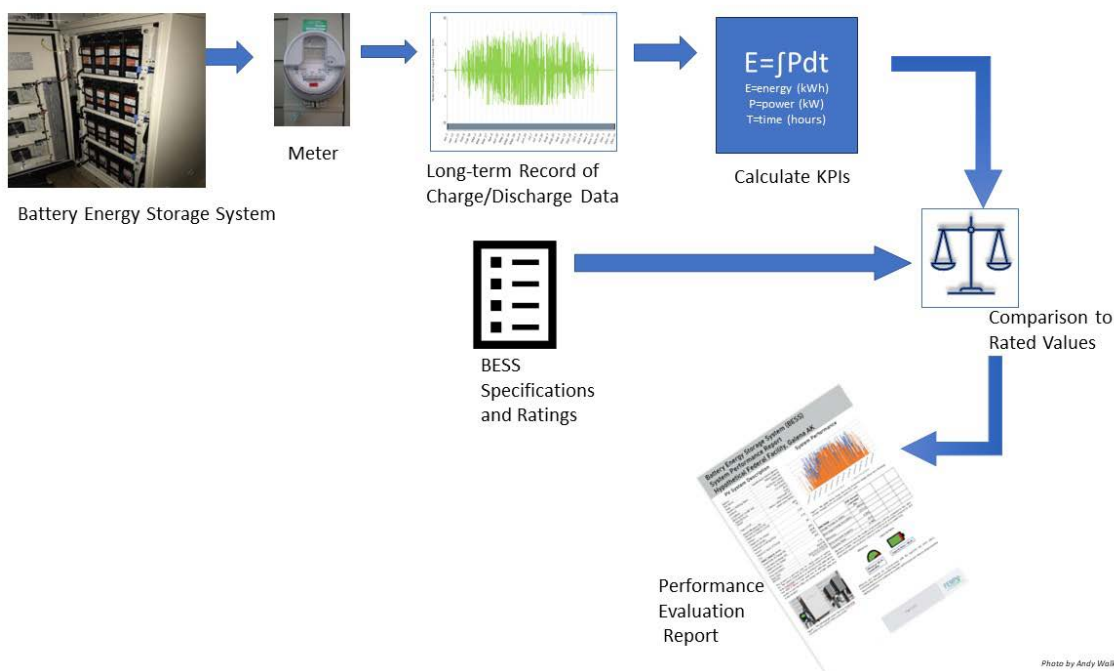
Battery Energy Storage System

Meter

Long-term Record of Charge/Discharge Data

$E=\int Pdt$
E=energy (kWh)
P=power (kW)
T=time (hours)

Calculate KPIs

Comparison to Rated Values

BESS Specifications and Ratings

Battery Energy Storage System (BESS) System Performance Report Hypothetical Federal Facility, Galena AK

PV System Description

System Performance

Performance Evaluation Report

Photo by Andy Walk